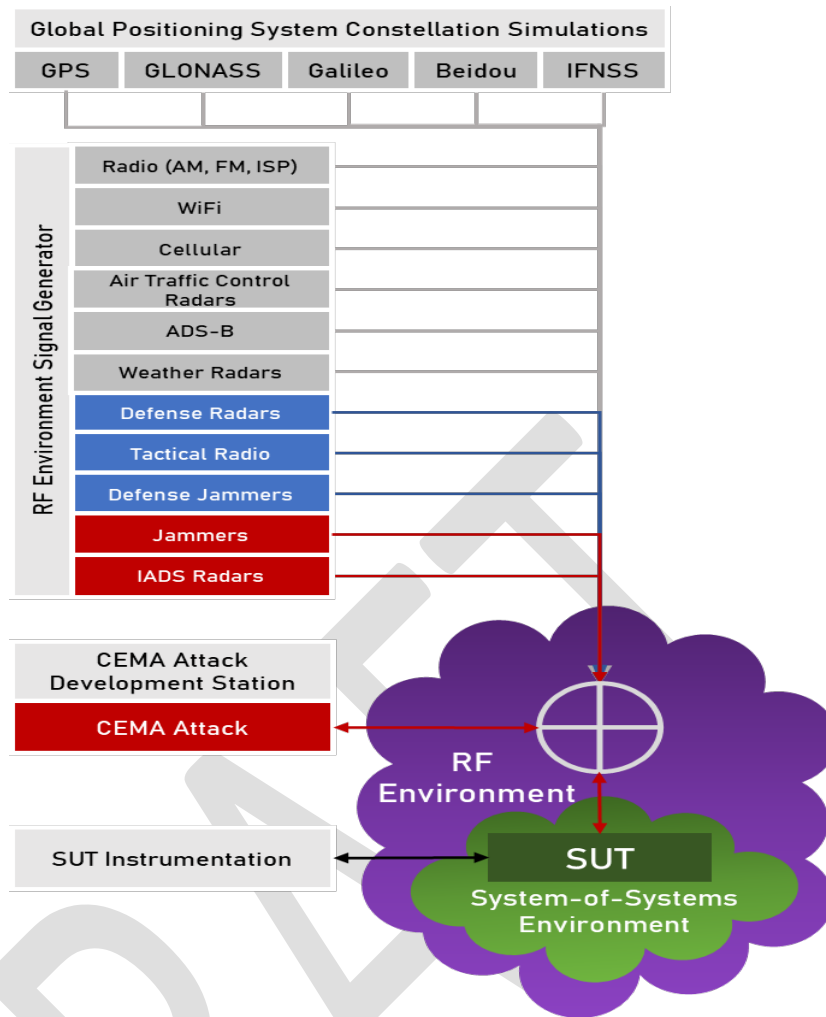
Global Positioning System Constellation Simulations
GPS
GLONASS
Galileo
Beidou
IFNSS

RF Environment Signal Generator
Radio (AM, FM, ISP)
WiFi
Cellular
Air Traffic Control Radars
ADS-B
Weather Radars
Defense Radars
Tactical Radio
Defense Jammers
Jammers
IADS Radars

CEMA Attack Development Station
CEMA Attack

RF Environment

SUT Instrumentation

SUT
System-of-Systems Environment

DRAFT